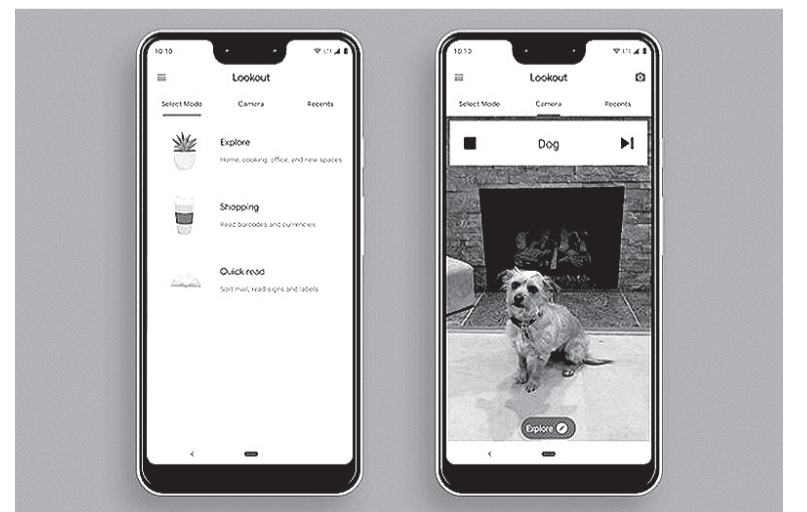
10:10

Lookout

Select Mode
Camera
Recents

Explore
Home, cooking, office, and new spaces

Shopping
Read barcodes and currencies

Quick read
Sort mail, read signs and labels

10:10

Lookout

Select Mode
Camera
Recents

Dog

Explore